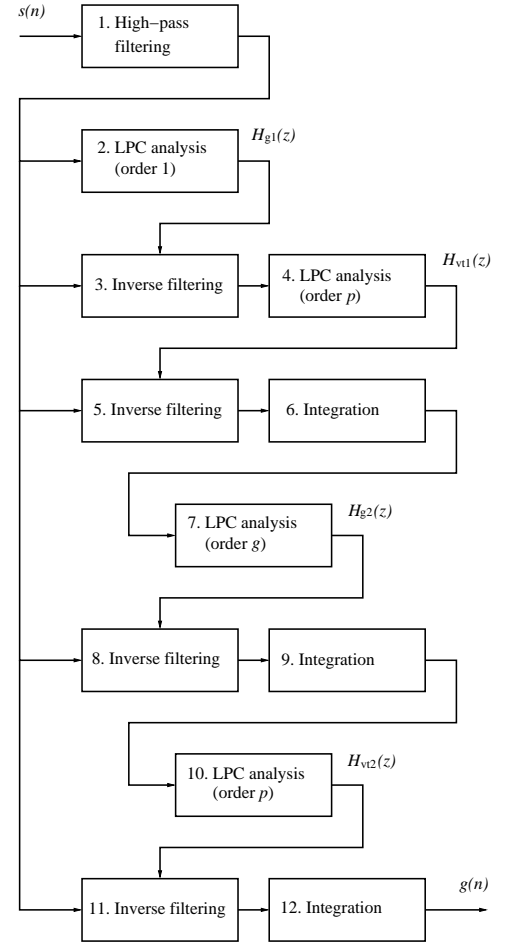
$s(n)$

1. High−pass filtering

2. LPC analysis (order 1)

$H_{g1}(z)$

3. Inverse filtering

4. LPC analysis (order $p$)

$H_{vt1}(z)$

5. Inverse filtering

6. Integration

7. LPC analysis (order $g$)

$H_{g2}(z)$

8. Inverse filtering

9. Integration

10. LPC analysis (order $p$)

$H_{vt2}(z)$

11. Inverse filtering

12. Integration

$g(n)$